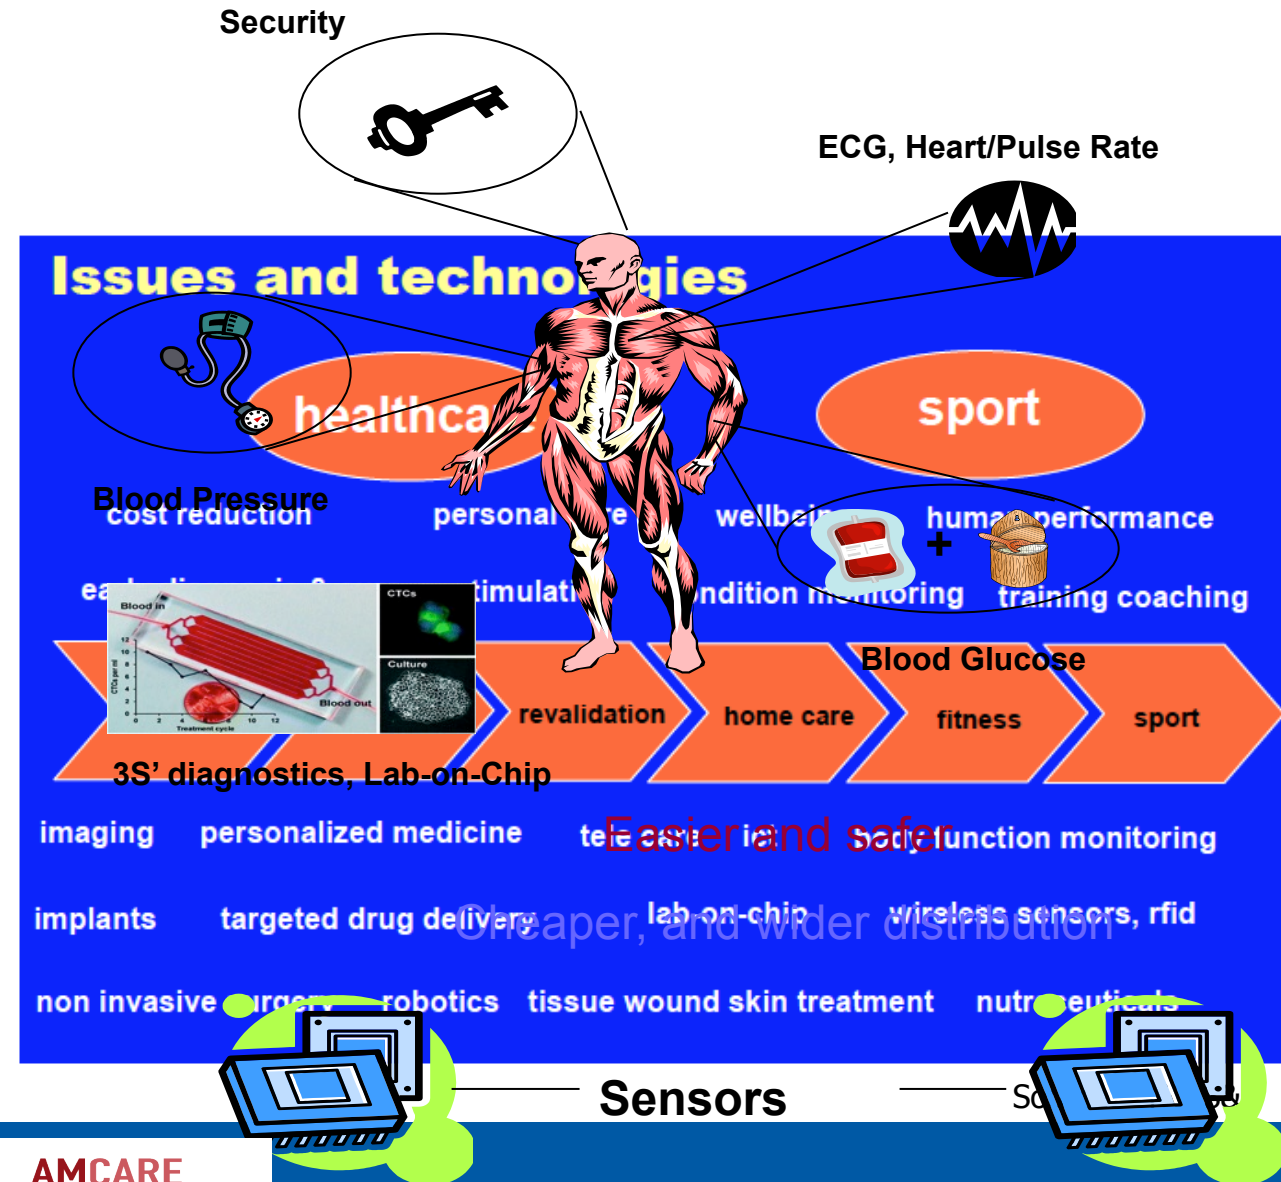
Security

ECG, Heart/Pulse Rate

Issues and techno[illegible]gies

healthca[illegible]

sport

Blood Pressure

cost reduction

personal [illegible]re

wellbei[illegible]

huma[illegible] performance

ea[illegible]

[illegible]timulati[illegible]

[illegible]ndition m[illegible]toring

training coaching

Blood in

CTCs

Culture

Blood out

Treatment cycle

Blood Glucose

revalidation

home care

fitness

sport

3S' diagnostics, Lab-on-Chip

imaging

personalized medicine

te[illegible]

Easier and safer

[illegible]unction monitoring

implants

targeted drug delivery

Cheaper, and wider distribution

lab-on-chip

wireless sensors, rfid

non invasive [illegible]urgery

robotics

tissue wound skin treatment

nutr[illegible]ceuticals

Sensors

S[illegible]

AMCARE